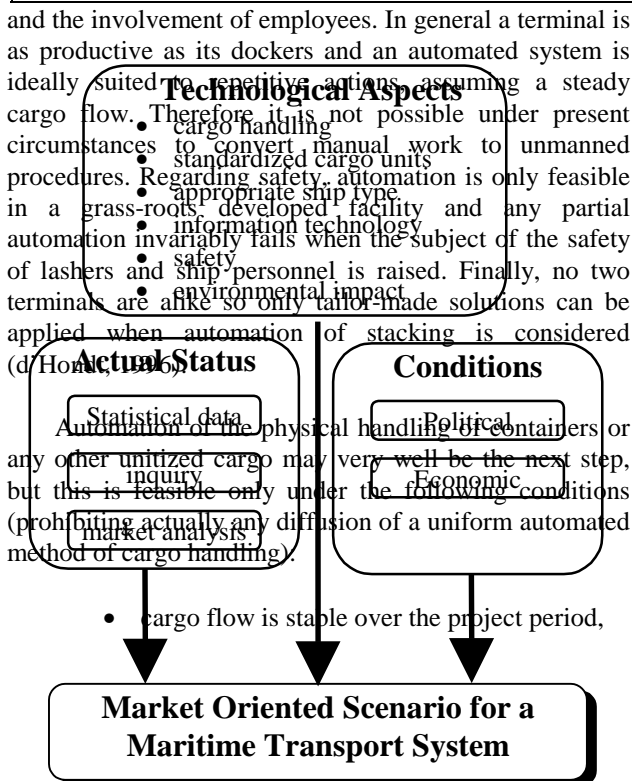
and the involvement of employees. In general a terminal is as productive as its dockers and an automated system is ideally suited to repetitive actions, assuming a steady cargo flow. Therefore it is not possible under present circumstances to convert manual work to unmanned procedures. Regarding safety, automation is only feasible in a grass-roots, developed facility and any partial automation invariably fails when the subject of the safety of lashers and ship personnel is raised. Finally, no two terminals are alike so only tailor-made solutions can be applied when automation of stacking is considered (d'Hondt, 1996).

Automation of the physical handling of containers or any other unitized cargo may very well be the next step, but this is feasible only under the following conditions (prohibiting actually any diffusion of a uniform automated method of cargo handling):

• cargo flow is stable over the project period,

Technological Aspects
• cargo handling
• standardized cargo units
• appropriate ship type
• information technology
• safety
• environmental impact

Actual Status
Statistical data
inquiry
market analysis

Conditions
Political
Economic

Market Oriented Scenario for a Maritime Transport System